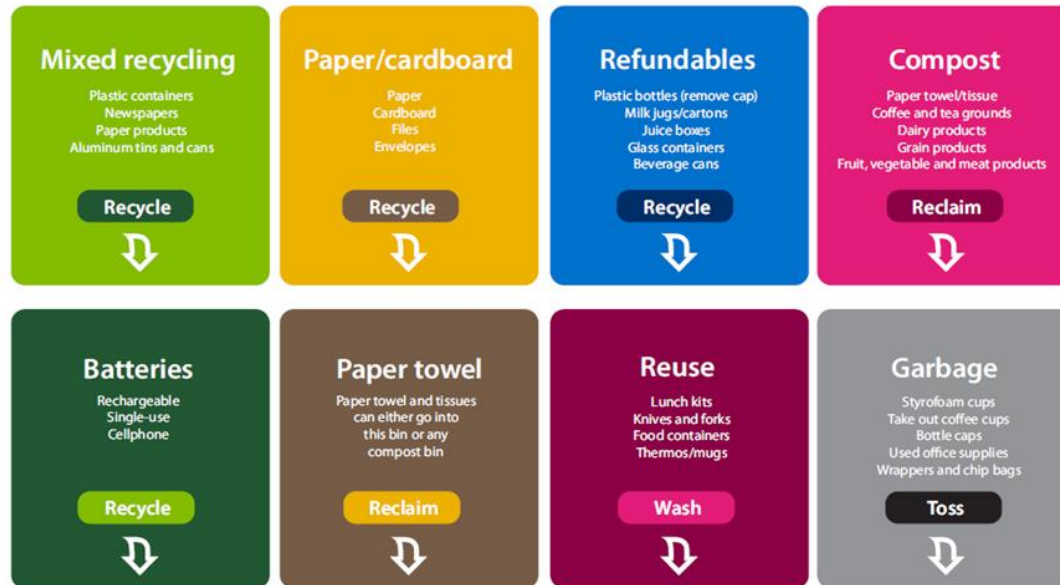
Mixed recycling
Plastic containers
Newspapers
Paper products
Aluminum tins and cans
Recycle

Paper/cardboard
Paper
Cardboard
Files
Envelopes
Recycle

Refundables
Plastic bottles (remove cap)
Milk jugs/cartons
Juice boxes
Glass containers
Beverage cans
Recycle

Compost
Paper towel/tissue
Coffee and tea grounds
Dairy products
Grain products
Fruit, vegetable and meat products
Reclaim

Batteries
Rechargeable
Single-use
Cellphone
Recycle

Paper towel
Paper towel and tissues can either go into this bin or any compost bin
Reclaim

Reuse
Lunch kits
Knives and forks
Food containers
Thermos/mugs
Wash

Garbage
Styrofoam cups
Take out coffee cups
Bottle caps
Used office supplies
Wrappers and chip bags
Toss